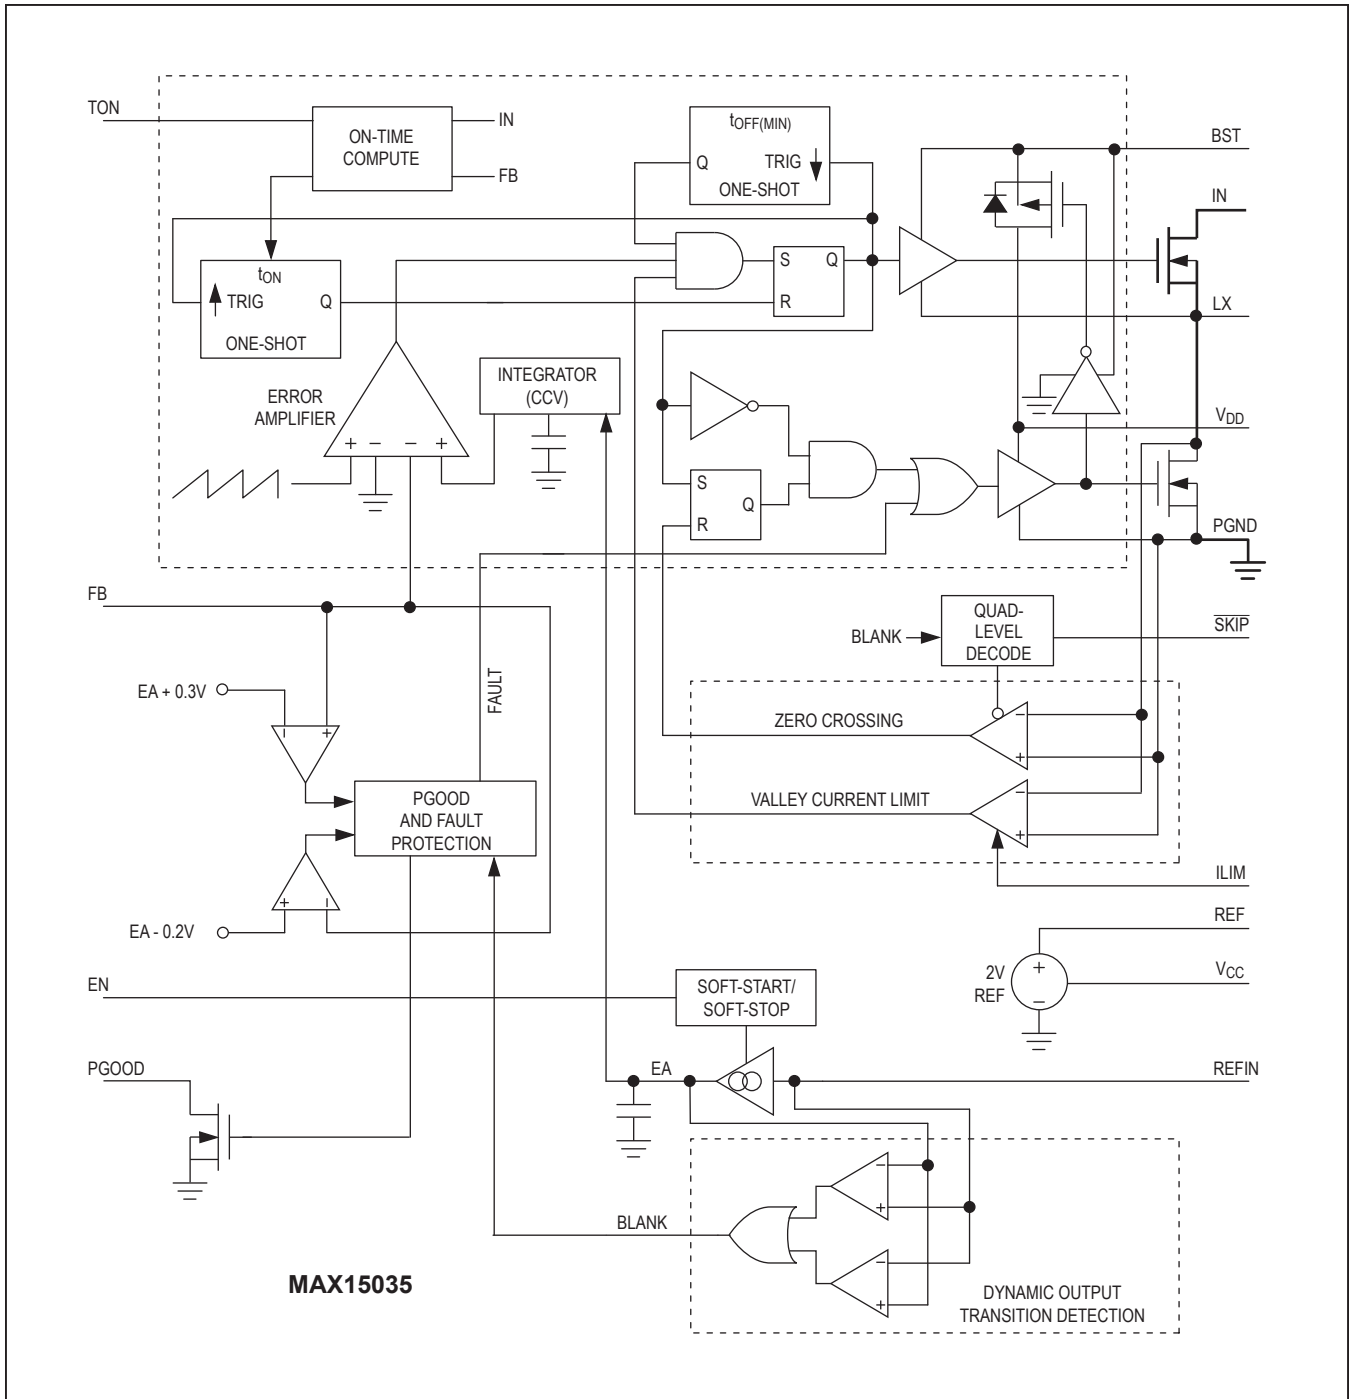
TON

ON-TIME COMPUTE

IN

FB

$t_{OFF(MIN)}$

Q

TRIG

ONE-SHOT

BST

IN

$t_{ON}$

TRIG

Q

ONE-SHOT

S

Q

R

LX

ERROR AMPLIFIER

+ − − +

INTEGRATOR (CCV)

S

Q

R

$V_{DD}$

PGND

FB

EA + 0.3V

FAULT

BLANK

QUAD-LEVEL DECODE

$\overline{SKIP}$

ZERO CROSSING

VALLEY CURRENT LIMIT

PGOOD AND FAULT PROTECTION

ILIM

EA - 0.2V

REF

2V REF

$V_{CC}$

EN

SOFT-START/ SOFT-STOP

PGOOD

EA

REFIN

BLANK

MAX15035

DYNAMIC OUTPUT TRANSITION DETECTION